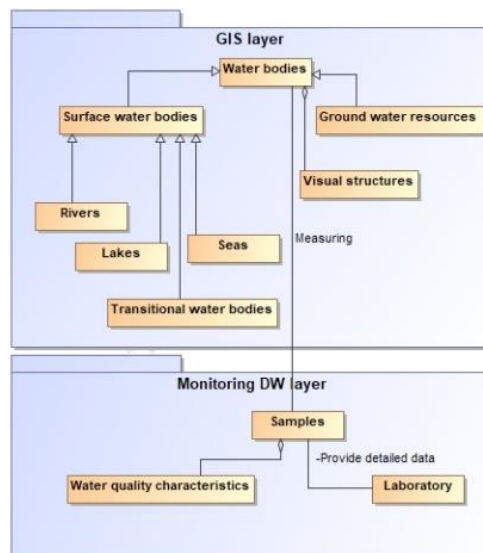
GIS layer

Water bodies

Surface water bodies

Ground water resources

Visual structures

Rivers

Lakes

Seas

Measuring

Transitional water bodies

Monitoring DW layer

Samples

-Provide detailed data

Water quality characteristics

Laboratory